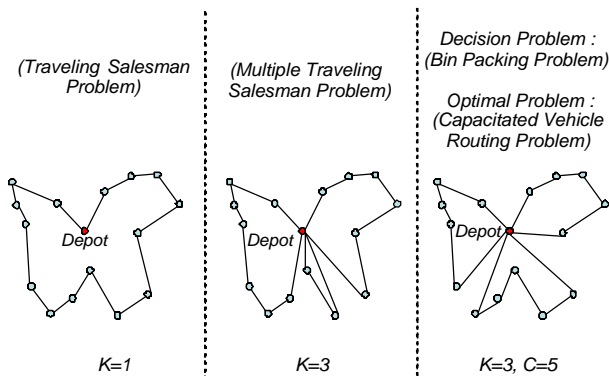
(Traveling Salesman Problem)

Depot

K=1

(Multiple Traveling Salesman Problem)

Depot

K=3

Decision Problem : (Bin Packing Problem)

Optimal Problem : (Capacitated Vehicle Routing Problem)

Depot

K=3, C=5